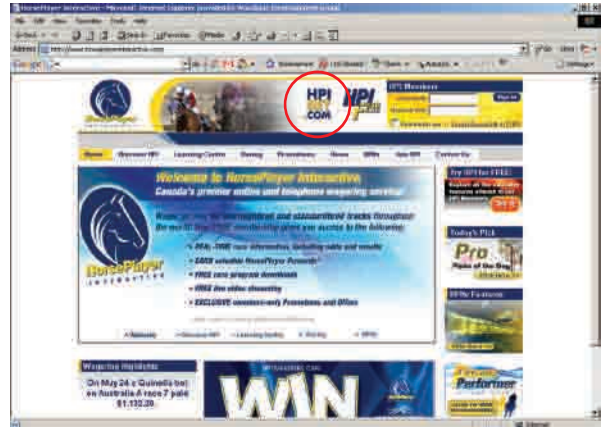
HorsePlayer Interactive - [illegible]

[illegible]

Google

HPI
BET
.COM

HPI

HPI Members

Sign In

HorsePlayer

Home | Discover HPI | Learning Centre | Racing | Promotions | News | Offers | Join HPI | Contact Us

Welcome to HorsePlayer Interactive
Canada's premier online and telephone wagering service!

Wager on over 100 international and standardbred tracks throughout the world. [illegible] membership gives you access to the following:

REAL-TIME race information, including odds and results
EARN valuable HorsePlayer Rewards
FREE race program downloads
FREE live video streaming
EXCLUSIVE members-only Promotions and Offers

HorsePlayer
INTERACTIVE

Try HPI for FREE!

Today's Pick

Pro
Picks of the Day

HPI Features

Wagering Highlights
On May 24 a Quinella bet on Australia R race 7 paid $1,132.20

WIN

Performer